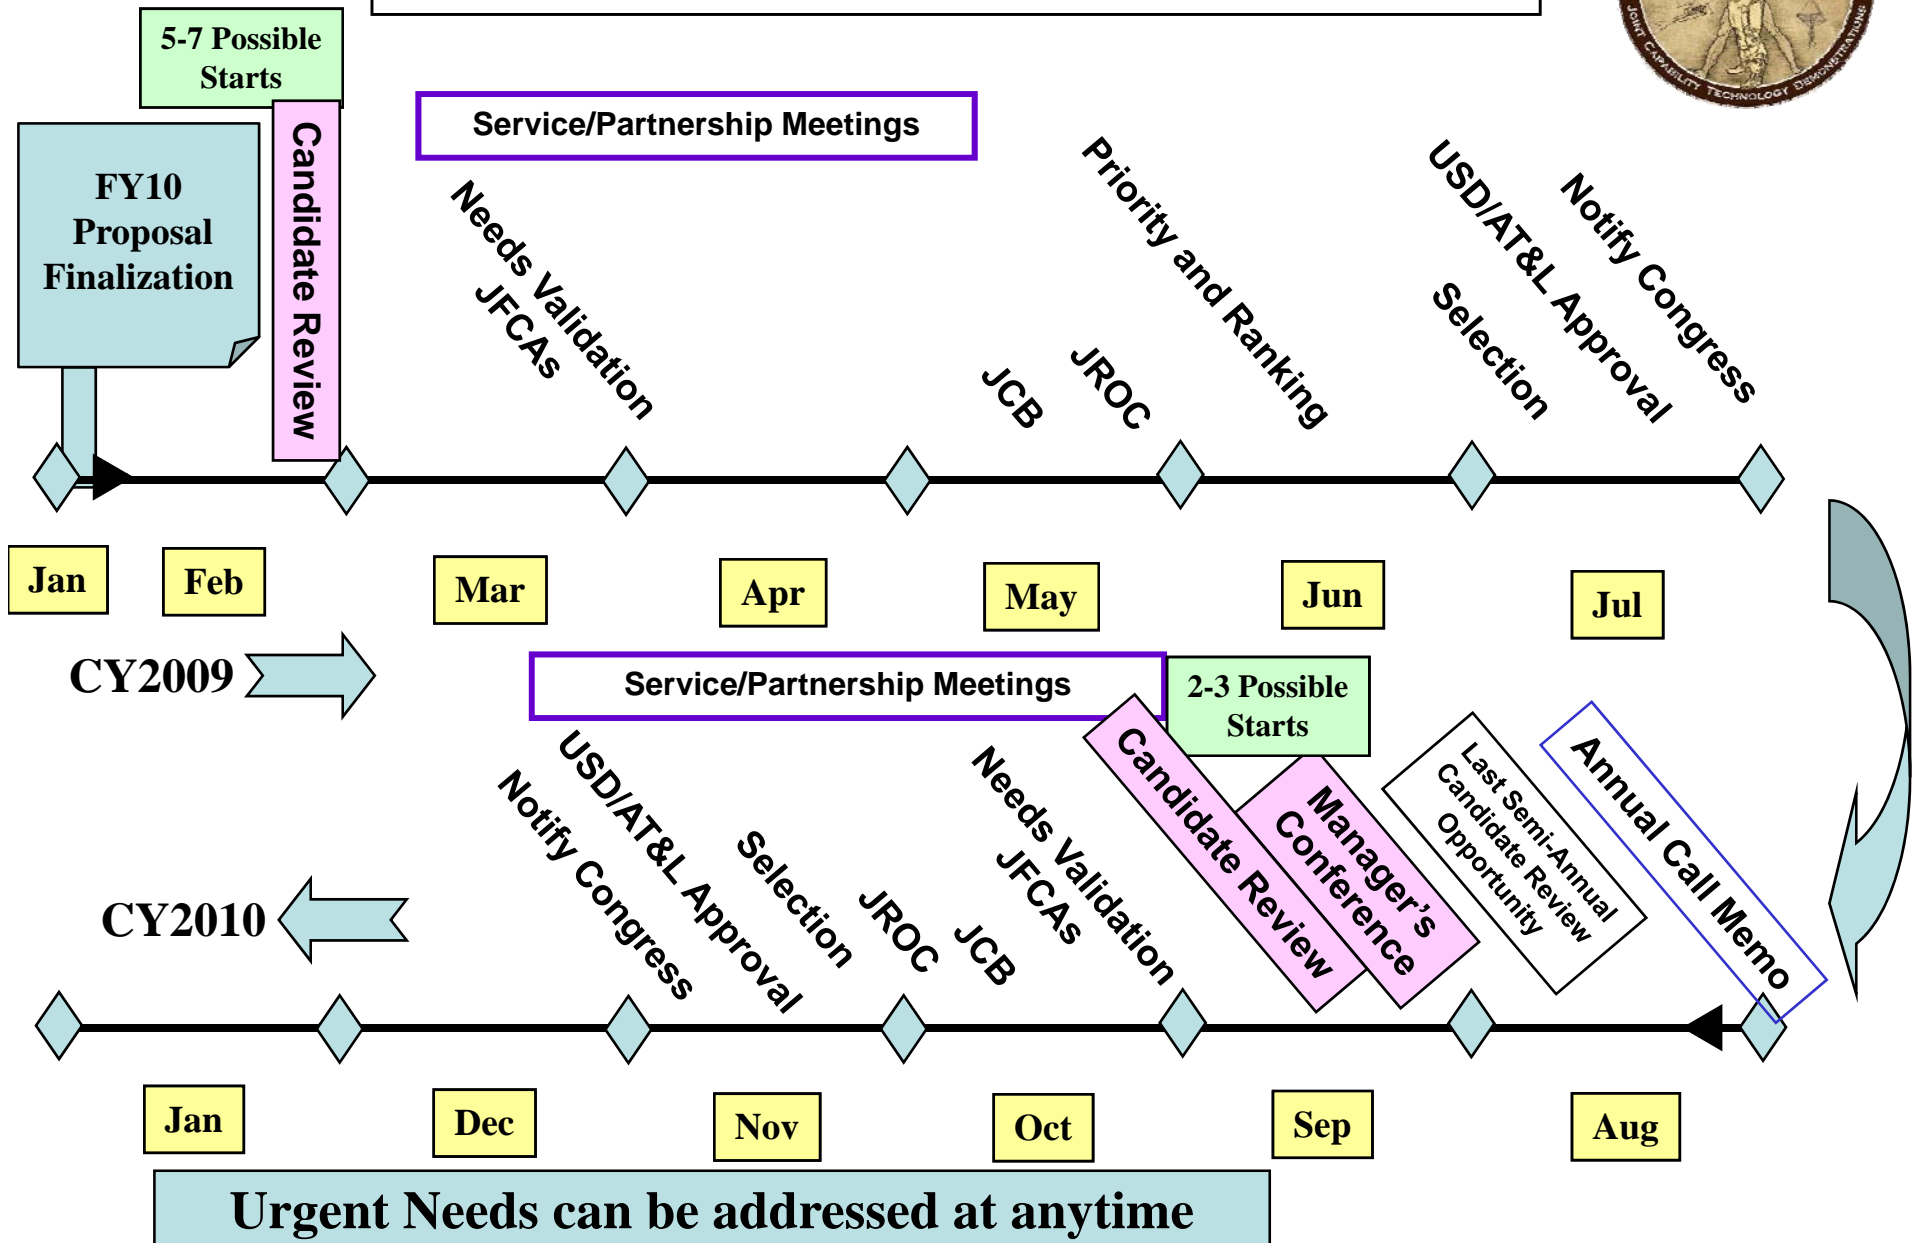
JOINT CAPABILITY TECHNOLOGY DEMONSTRATIONS

5-7 Possible Starts

Service/Partnership Meetings

FY10 Proposal Finalization

Candidate Review

Needs Validation
JFCAs

JCB

JROC

Priority and Ranking

Selection

USD/AT&L Approval

Notify Congress

Jan

Feb

Mar

Apr

May

Jun

Jul

CY2009

Service/Partnership Meetings

2-3 Possible Starts

Notify Congress

USD/AT&L Approval

Selection

JROC

JCB

Needs Validation
JFCAs

Candidate Review

Manager's Conference

Last Semi-Annual Candidate Review Opportunity

Annual Call Memo

CY2010

Jan

Dec

Nov

Oct

Sep

Aug

Urgent Needs can be addressed at anytime